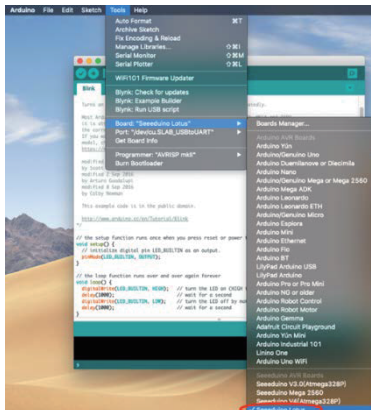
Arduino File Edit Sketch Tools Help

Auto Format ⌘T
Archive Sketch
Fix Encoding & Reload
Manage Libraries... ⇧⌘I
Serial Monitor ⇧⌘M
Serial Plotter ⇧⌘L

WiFi101 Firmware Updater

Blynk: Check for updates
Blynk: Example Builder
Blynk: Run USB script

Board: "Seeeduino Lotus"
Port: "/dev/cu.SLAB_USBtoUART"
Get Board Info

Programmer: "AVRISP mkII"
Burn Bootloader

Blink

Boards Manager...

Arduino AVR Boards
Arduino Yún
Arduino/Genuino Uno
Arduino Duemilanove or Diecimila
Arduino Nano
Arduino/Genuino Mega or Mega 2560
Arduino Mega ADK
Arduino Leonardo
Arduino Leonardo ETH
Arduino/Genuino Micro
Arduino Esplora
Arduino Mini
Arduino Ethernet
Arduino Fio
Arduino BT
LilyPad Arduino USB
LilyPad Arduino
Arduino Pro or Pro Mini
Arduino NG or older
Arduino Robot Control
Arduino Robot Motor
Arduino Gemma
Adafruit Circuit Playground
Arduino Yún Mini
Arduino Industrial 101
Linino One
Arduino Uno WiFi

Seeeduino AVR Boards
Seeeduino V3.0(Atmega328P)
Seeeduino Mega 2560
Seeeduino V4(Atmega328P)
Seeeduino Lotus

Turns on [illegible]

Most Arduino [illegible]
it is attached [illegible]
the correct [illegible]
If you want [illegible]
model, check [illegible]
https://www.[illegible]

modified 8 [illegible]
by Scott Fitzgerald
modified 2 Sep 2016
by Arturo Guadalupi
modified 8 Sep 2016
by Colby Newman

This example code is in the public domain.

http://www.arduino.cc/en/Tutorial/Blink

// the setup function runs once when you press reset or power t
void setup() {
// initialize digital pin LED_BUILTIN as an output.
pinMode(LED_BUILTIN, OUTPUT);
}

// the loop function runs over and over again forever
void loop() {
digitalWrite(LED_BUILTIN, HIGH); // turn the LED on (HIGH
delay(1000); // wait for a second
digitalWrite(LED_BUILTIN, LOW); // turn the LED off by mak
delay(1000); // wait for a second
}